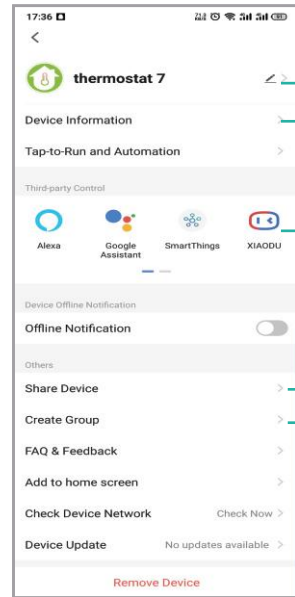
17:36

<

thermostat 7

Device Information

Tap-to-Run and Automation

Third-party Control

Alexa

Google Assistant

SmartThings

XIAODU

Device Offline Notification

Offline Notification

Others

Share Device

Create Group

FAQ & Feedback

Add to home screen

Check Device Network

Check Now

Device Update

No updates available

Remove Device